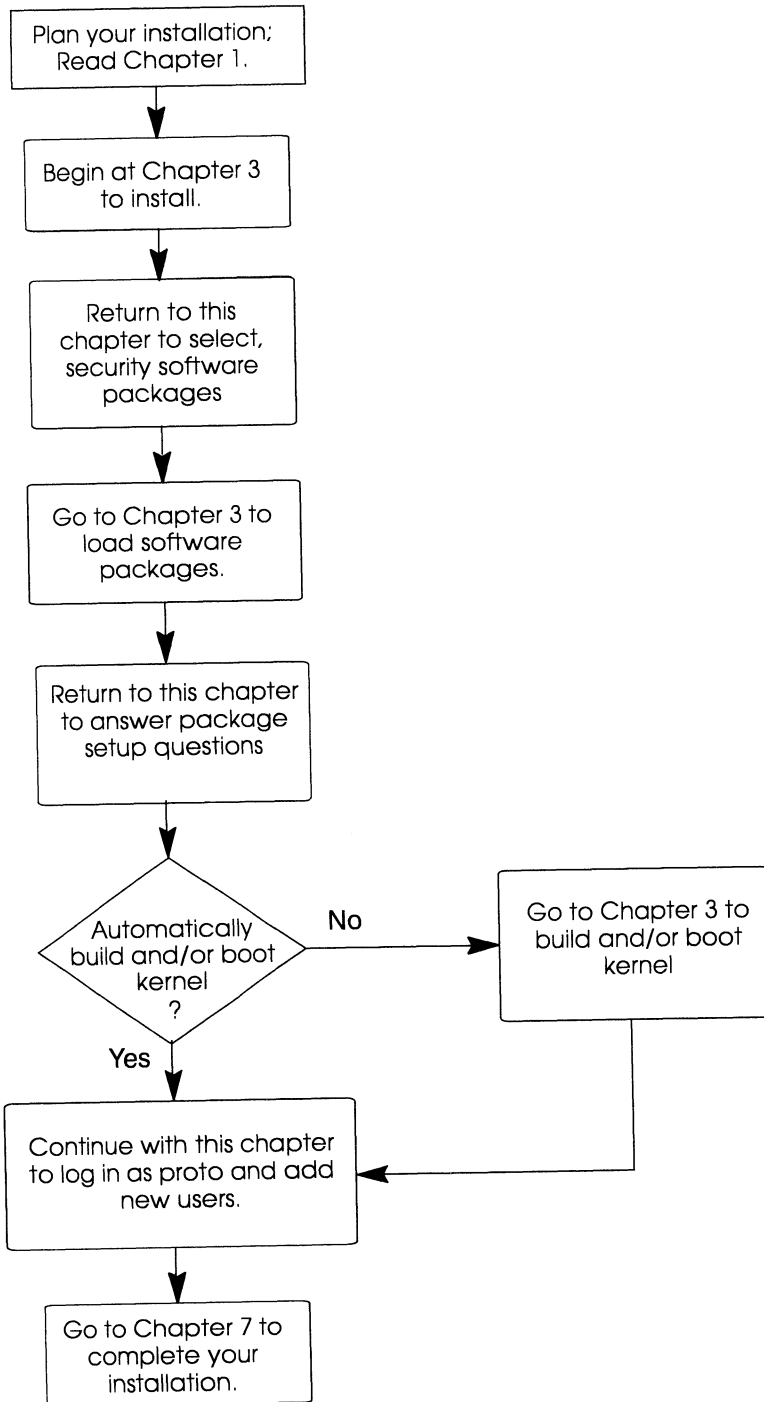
Plan your installation; Read Chapter 1.

Begin at Chapter 3 to install.

Return to this chapter to select, security software packages

Go to Chapter 3 to load software packages.

Return to this chapter to answer package setup questions

Automatically build and/or boot kernel ?

No

Go to Chapter 3 to build and/or boot kernel

Yes

Continue with this chapter to log in as proto and add new users.

Go to Chapter 7 to complete your installation.